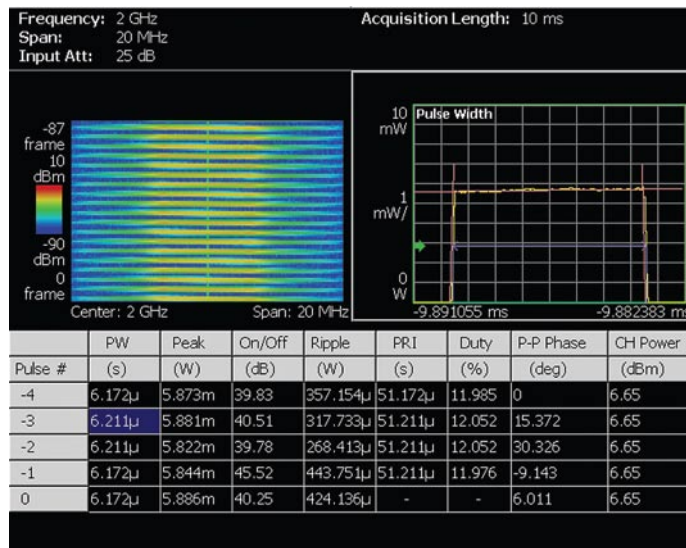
Frequency: 2 GHz
Span: 20 MHz
Input Att: 25 dB

Acquisition Length: 10 ms

-87 frame
10 dBm
-90 dBm
0 frame
Center: 2 GHz
Span: 20 MHz

10 mW
Pulse Width
1 mW/
0 W
-9.891055 ms
-9.882383 ms

| Pulse # | PW (s) | Peak (W) | On/Off (dB) | Ripple (W) | PRI (s) | Duty (%) | P-P Phase (deg) | CH Power (dBm) |
|---|---|---|---|---|---|---|---|---|
| -4 | 6.172µ | 5.873m | 39.83 | 357.154µ | 51.172µ | 11.985 | 0 | 6.65 |
| -3 | 6.211µ | 5.881m | 40.51 | 317.733µ | 51.211µ | 12.052 | 15.372 | 6.65 |
| -2 | 6.211µ | 5.822m | 39.78 | 268.413µ | 51.211µ | 12.052 | 30.326 | 6.65 |
| -1 | 6.172µ | 5.844m | 45.52 | 443.751µ | 51.211µ | 11.976 | -9.143 | 6.65 |
| 0 | 6.172µ | 5.886m | 40.25 | 424.136µ | - | - | 6.011 | 6.65 |